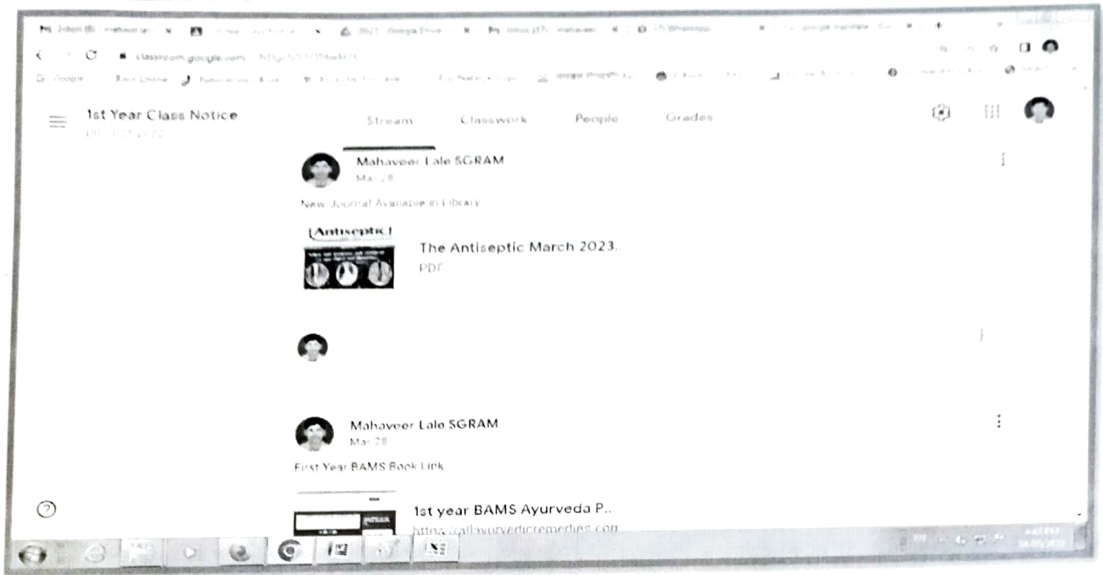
classroom.google.com

1st Year Class Notice

Stream Classwork People Grades

Mahaveer Lale SGRAM
Mar 28

New Journal Available in Library

Antiseptic

The Antiseptic March 2023.
PDF

Mahaveer Lale SGRAM
Mar 28

First Year BAMS Book Link

1st year BAMS Ayurveda P..
https://allayurvedicremedies.com